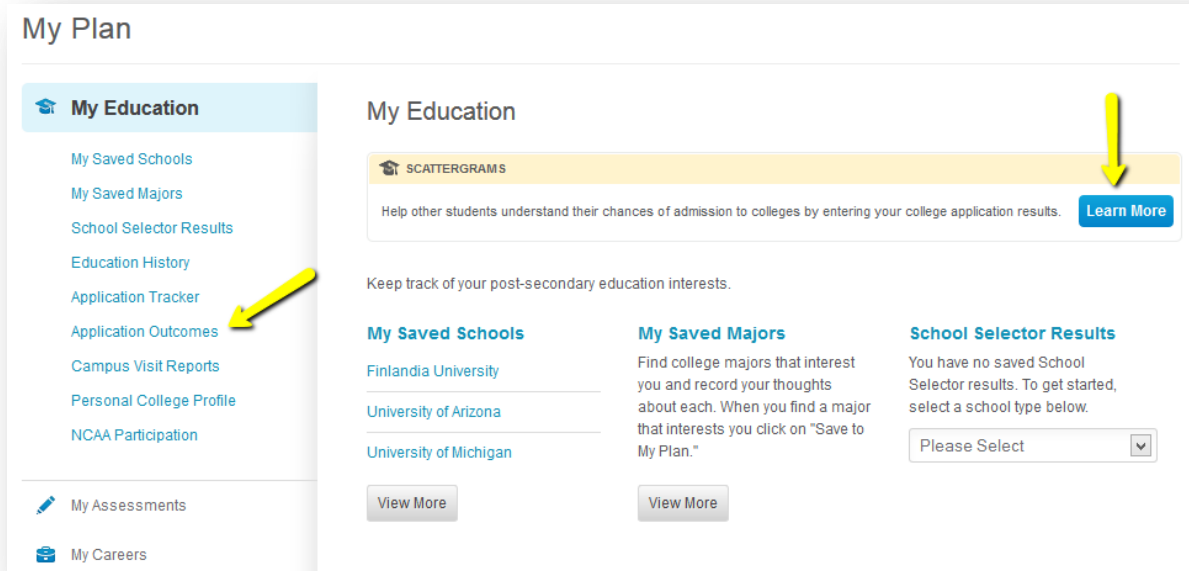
My Plan

My Education

My Saved Schools
My Saved Majors
School Selector Results
Education History
Application Tracker
Application Outcomes
Campus Visit Reports
Personal College Profile
NCAA Participation

My Assessments

My Careers

My Education

SCATTERGRAMS

Help other students understand their chances of admission to colleges by entering your college application results.

Learn More

Keep track of your post-secondary education interests.

My Saved Schools

Finlandia University

University of Arizona

University of Michigan

View More

My Saved Majors

Find college majors that interest you and record your thoughts about each. When you find a major that interests you click on "Save to My Plan."

View More

School Selector Results

You have no saved School Selector results. To get started, select a school type below.

Please Select